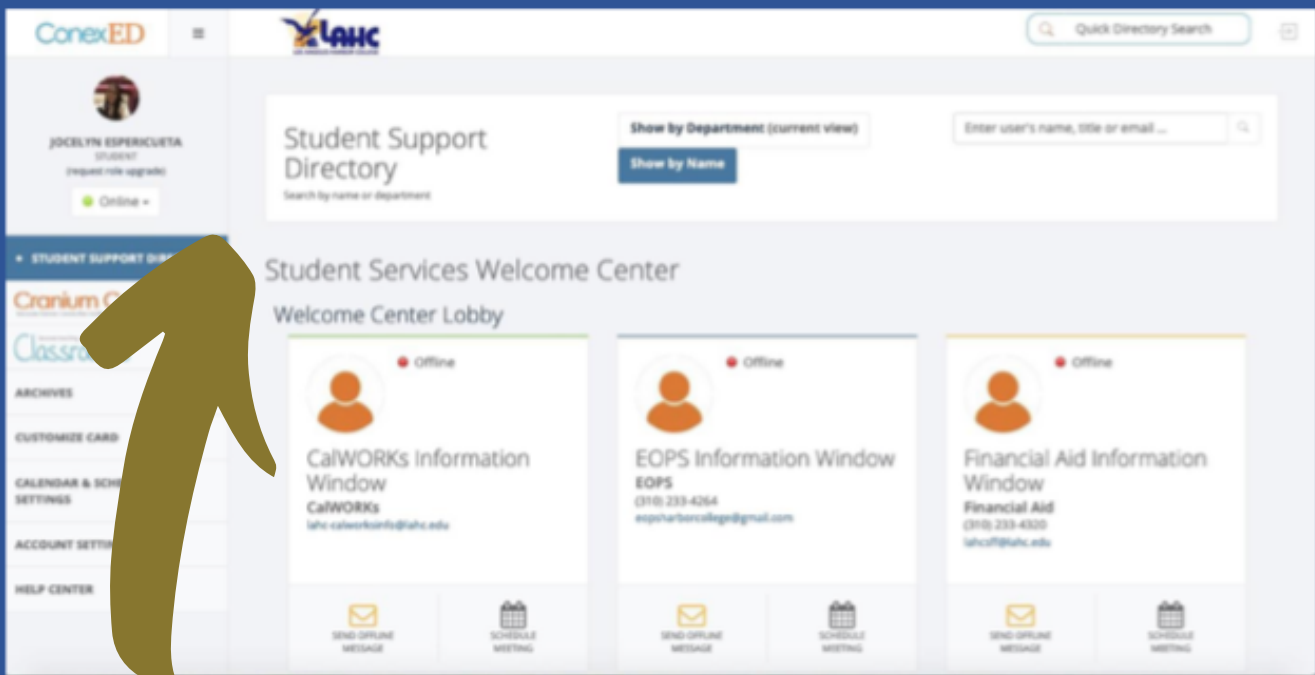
ConexED ≡ LAHC Quick Directory Search

JOCELYN ESPERICUETA
STUDENT
(request role upgrade)
Online ▾

STUDENT SUPPORT DIR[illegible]
Cranium C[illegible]
Classro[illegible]
ARCHIVES
CUSTOMIZE CARD
CALENDAR & SCHE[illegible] SETTINGS
ACCOUNT SETTI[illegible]
HELP CENTER

Student Support Directory
Search by name or department

Show by Department (current view)
Show by Name
Enter user's name, title or email ...

Student Services Welcome Center
Welcome Center Lobby

Offline
CalWORKs Information Window
CalWORKs
lahc-calworksinfo@lahc.edu
SEND OFFLINE MESSAGE
SCHEDULE MEETING

Offline
EOPS Information Window
EOPS
(310) 233-4264
eopsharborcollege@gmail.com
SEND OFFLINE MESSAGE
SCHEDULE MEETING

Offline
Financial Aid Information Window
Financial Aid
(310) 233-4320
lahcfl@lahc.edu
SEND OFFLINE MESSAGE
SCHEDULE MEETING